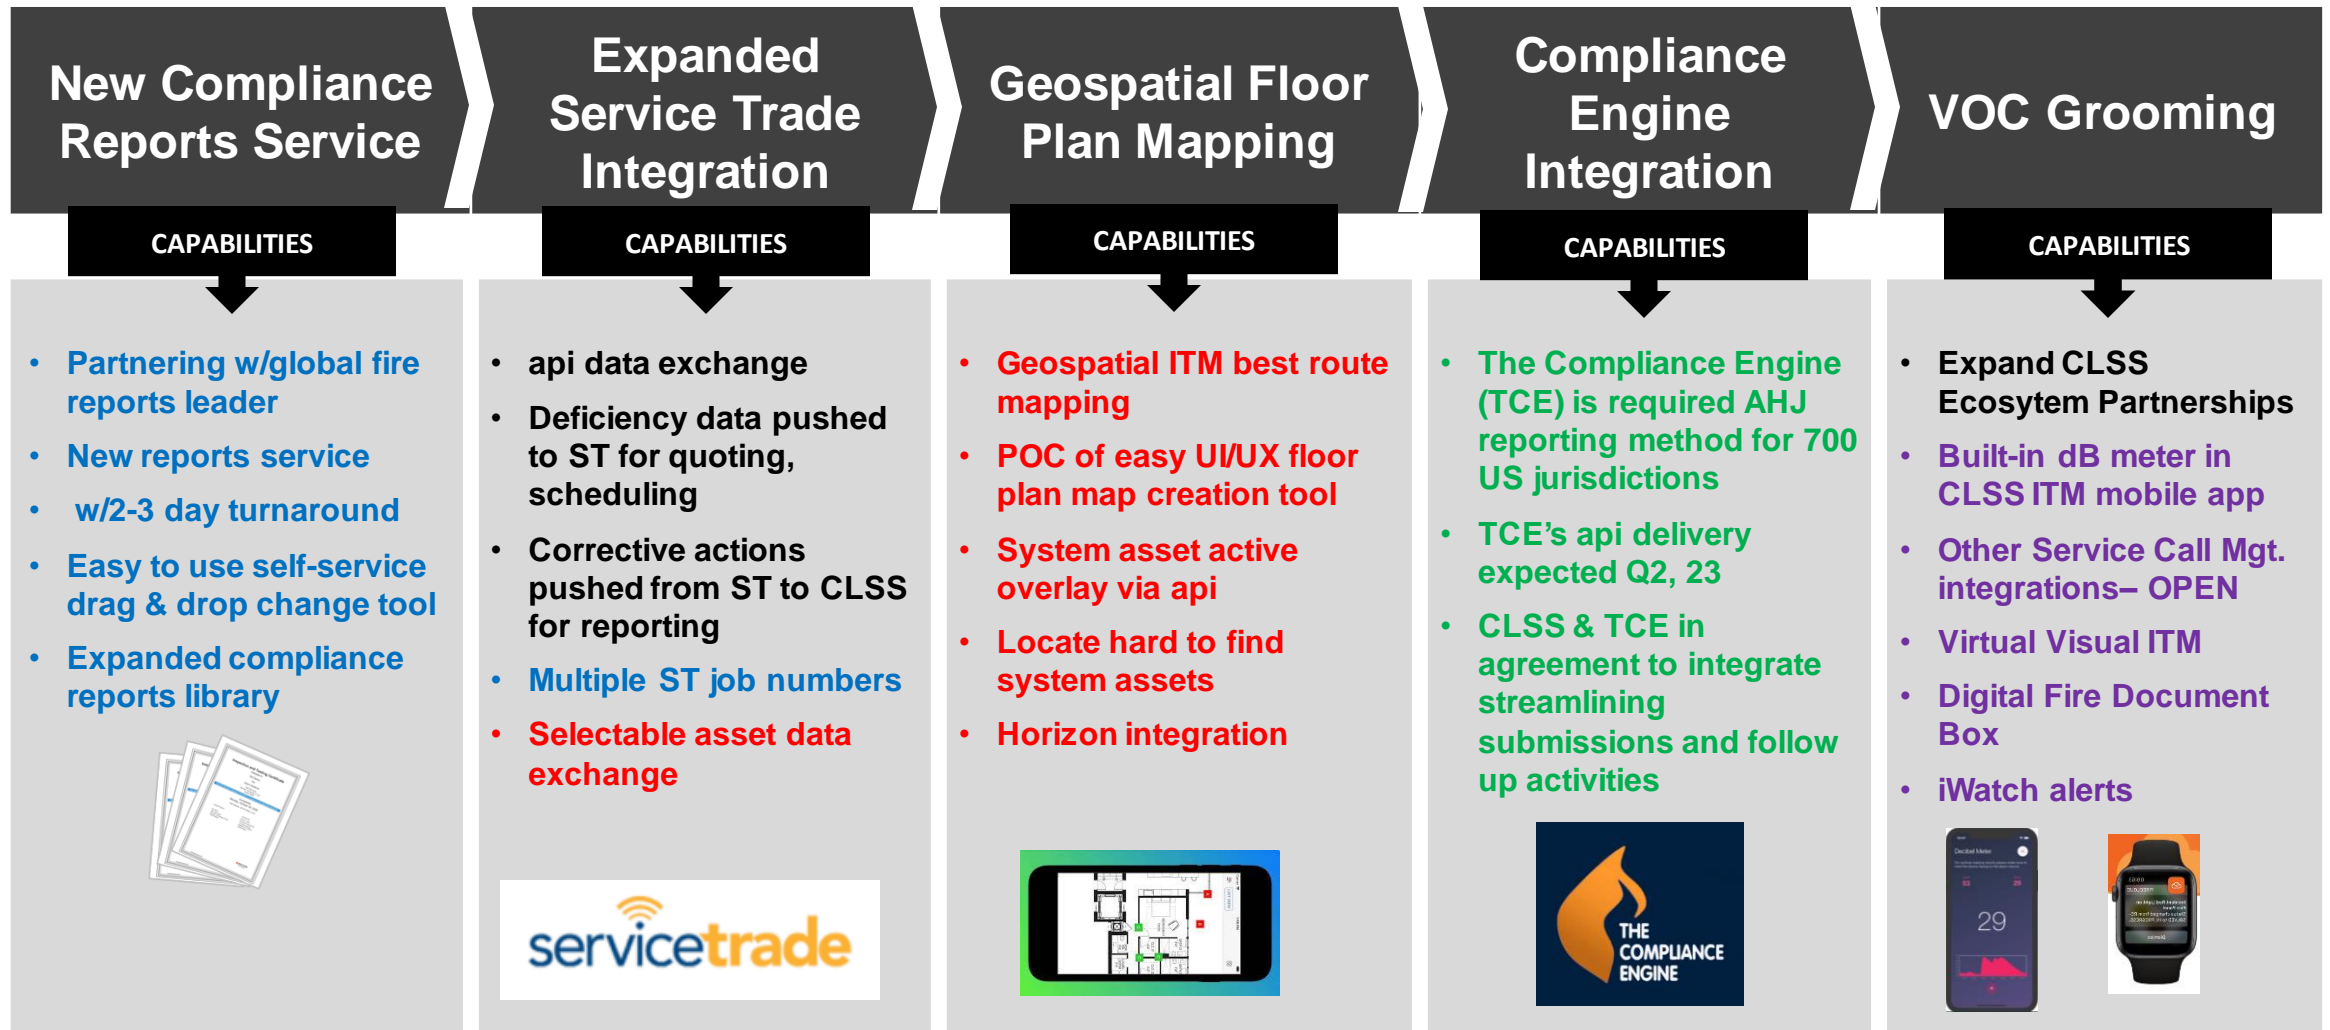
New Compliance Reports Service

CAPABILITIES

- Partnering w/global fire reports leader
- New reports service
- w/2-3 day turnaround
- Easy to use self-service drag & drop change tool
- Expanded compliance reports library

Expanded Service Trade Integration

CAPABILITIES

- api data exchange
- Deficiency data pushed to ST for quoting, scheduling
- Corrective actions pushed from ST to CLSS for reporting
- Multiple ST job numbers
- Selectable asset data exchange

servicetrade

Geospatial Floor Plan Mapping

CAPABILITIES

- Geospatial ITM best route mapping
- POC of easy UI/UX floor plan map creation tool
- System asset active overlay via api
- Locate hard to find system assets
- Horizon integration

Compliance Engine Integration

CAPABILITIES

- The Compliance Engine (TCE) is required AHJ reporting method for 700 US jurisdictions
- TCE's api delivery expected Q2, 23
- CLSS & TCE in agreement to integrate streamlining submissions and follow up activities

THE COMPLIANCE ENGINE

VOC Grooming

CAPABILITIES

- Expand CLSS Ecosystem Partnerships
- Built-in dB meter in CLSS ITM mobile app
- Other Service Call Mgt. integrations– OPEN
- Virtual Visual ITM
- Digital Fire Document Box
- iWatch alerts

29